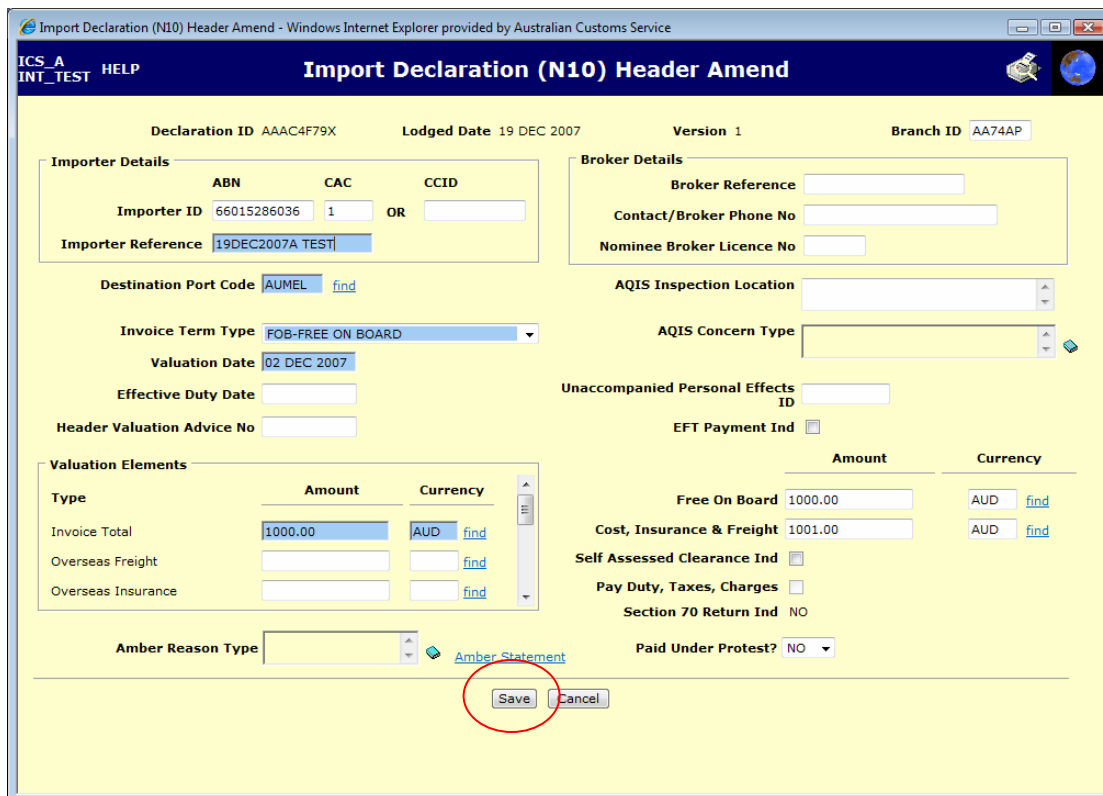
Import Declaration (N10) Header Amend - Windows Internet Explorer provided by Australian Customs Service

ICS_A INT_TEST HELP

Import Declaration (N10) Header Amend

Declaration ID AAAC4F79X Lodged Date 19 DEC 2007 Version 1 Branch ID AA74AP

Importer Details

ABN CAC CCID

Importer ID 66015286036 1 OR

Importer Reference 19DEC2007A TEST

Broker Details

Broker Reference

Contact/Broker Phone No

Nominee Broker Licence No

Destination Port Code AUMEL find

AQIS Inspection Location

Invoice Term Type FOB-FREE ON BOARD

AQIS Concern Type

Valuation Date 02 DEC 2007

Effective Duty Date

Unaccompanied Personal Effects ID

Header Valuation Advice No

EFT Payment Ind

Valuation Elements

| Type | Amount | Currency |
|---|---|---|
| Invoice Total | 1000.00 | AUD find |
| Overseas Freight | | find |
| Overseas Insurance | | find |

| | Amount | Currency |
|---|---|---|
| Free On Board | 1000.00 | AUD find |
| Cost, Insurance & Freight | 1001.00 | AUD find |

Self Assessed Clearance Ind

Pay Duty, Taxes, Charges

Section 70 Return Ind NO

Amber Reason Type Amber Statement

Paid Under Protest? NO

Save Cancel